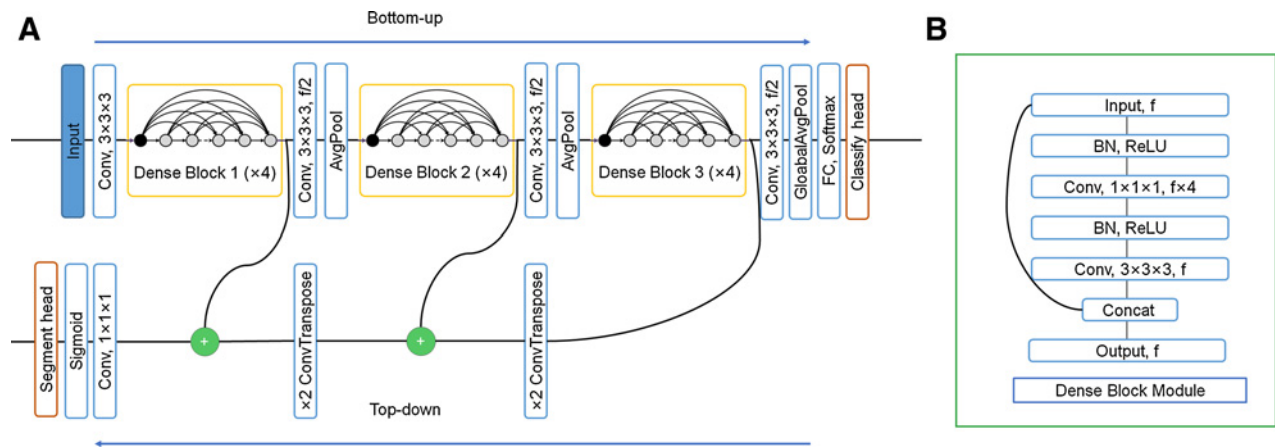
A

Bottom-up

Input

Conv, 3×3×3

Dense Block 1 (×4)

Conv, 3×3×3, f/2

AvgPool

Dense Block 2 (×4)

Conv, 3×3×3, f/2

AvgPool

Dense Block 3 (×4)

Conv, 3×3×3, f/2

GloabalAvgPool

FC, Softmax

Classify head

Segment head

Sigmoid

Conv, 1×1×1

+

×2 ConvTranspose

+

×2 ConvTranspose

Top-down

B

Input, f

BN, ReLU

Conv, 1×1×1, f×4

BN, ReLU

Conv, 3×3×3, f

Concat

Output, f

Dense Block Module